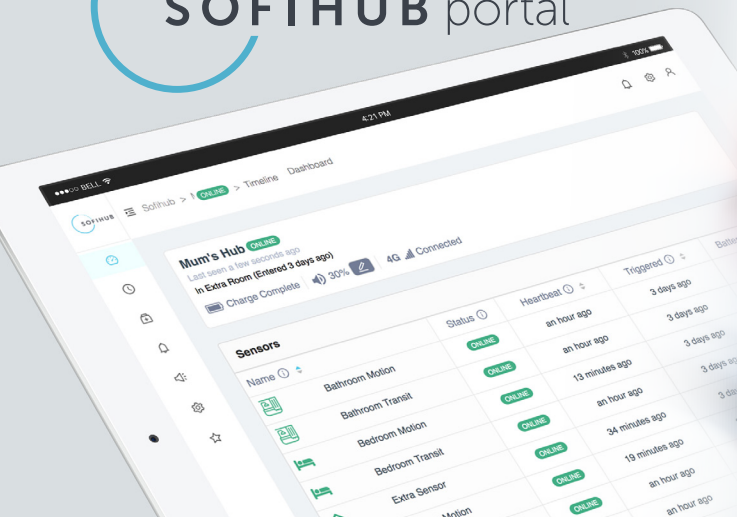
SOFIHUB portal

•••○○ BELL

4:21 PM

100%

SOFIHUB

Sofihub > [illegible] ONLINE > Timeline Dashboard

Mum's Hub ONLINE
Last seen a few seconds ago
In Extra Room (Entered 3 days ago)
Charge Complete 30% 4G Connected

Sensors

| Name | Status | Heartbeat | Triggered | Batt |
|---|---|---|---|---|
| Bathroom Motion | ONLINE | an hour ago | 3 days ago | |
| Bathroom Transit | ONLINE | an hour ago | 3 days ago | |
| Bedroom Motion | ONLINE | 13 minutes ago | 3 days ago | 3 days |
| Bedroom Transit | ONLINE | an hour ago | 3 days ago | 3 da |
| Extra Sensor | ONLINE | 34 minutes ago | 19 minutes ago | |
| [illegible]Motion | ONLINE | | an hour ago | |
| | | | an hour ago | |